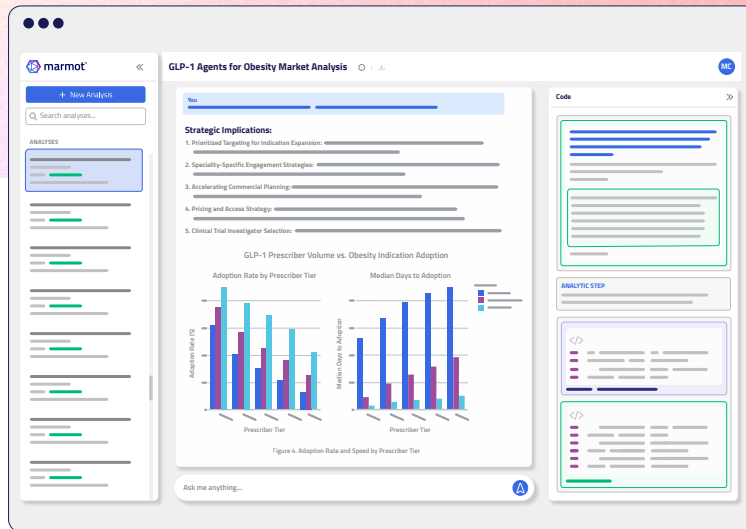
marmot

«

+ New Analysis

Search analyses...

ANALYSES

GLP-1 Agents for Obesity Market Analysis

MC

You

Strategic Implications:

1. Prioritized Targeting for Indication Expansion:

2. Speciality-Specific Engagement Strategies:

3. Accelerating Commercial Planning:

4. Pricing and Access Strategy:

5. Clinical Trial Investigator Selection:

GLP-1 Prescriber Volume vs. Obesity Indication Adoption

Adoption Rate by Prescriber Tier

Adoption Rate (%)

Prescriber Tier

Median Days to Adoption

Median Days to Adoption

Prescriber Tier

Figure 4. Adoption Rate and Speed by Prescriber Tier

Ask me anything...

Code

»

ANALYTIC STEP

</>

</>